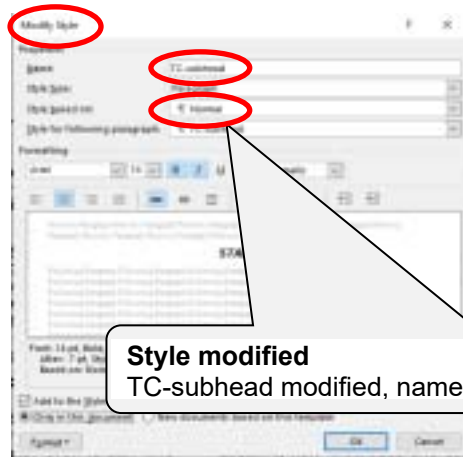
Modify Style

?

×

Properties

Name:

TC-subhead

Style type:

Paragraph

Style based on:

¶ Normal

Style for following paragraph:

¶ TC-subhead

Formatting

14

B

I

U

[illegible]

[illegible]

Font: 14 pt, Bold
after: 7 pt, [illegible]
Based on: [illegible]

Add to the Styles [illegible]

Only in this document

New documents based on this template

Format

OK

Cancel

**Style modified**
TC-subhead modified, name